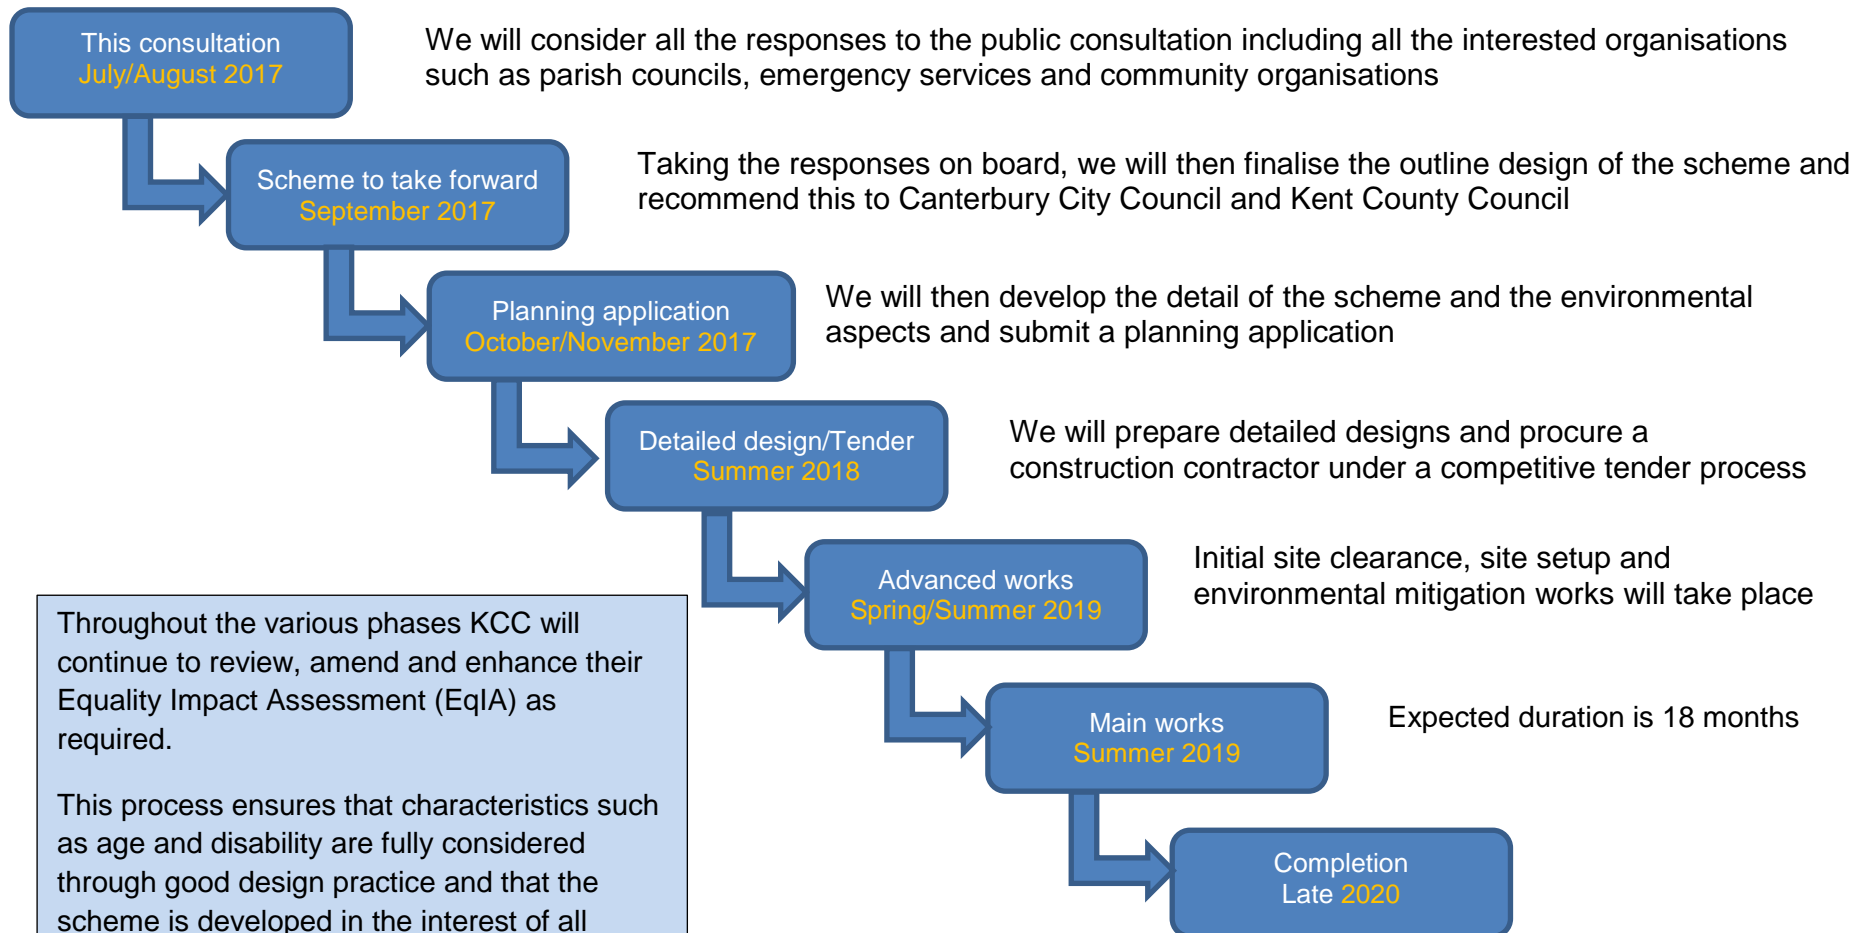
This consultation
July/August 2017

We will consider all the responses to the public consultation including all the interested organisations such as parish councils, emergency services and community organisations

Scheme to take forward
September 2017

Taking the responses on board, we will then finalise the outline design of the scheme and recommend this to Canterbury City Council and Kent County Council

Planning application
October/November 2017

We will then develop the detail of the scheme and the environmental aspects and submit a planning application

Detailed design/Tender
Summer 2018

We will prepare detailed designs and procure a construction contractor under a competitive tender process

Advanced works
Spring/Summer 2019

Initial site clearance, site setup and environmental mitigation works will take place

Main works
Summer 2019

Expected duration is 18 months

Completion
Late 2020

Throughout the various phases KCC will continue to review, amend and enhance their Equality Impact Assessment (EqIA) as required.

This process ensures that characteristics such as age and disability are fully considered through good design practice and that the scheme is developed in the interest of all